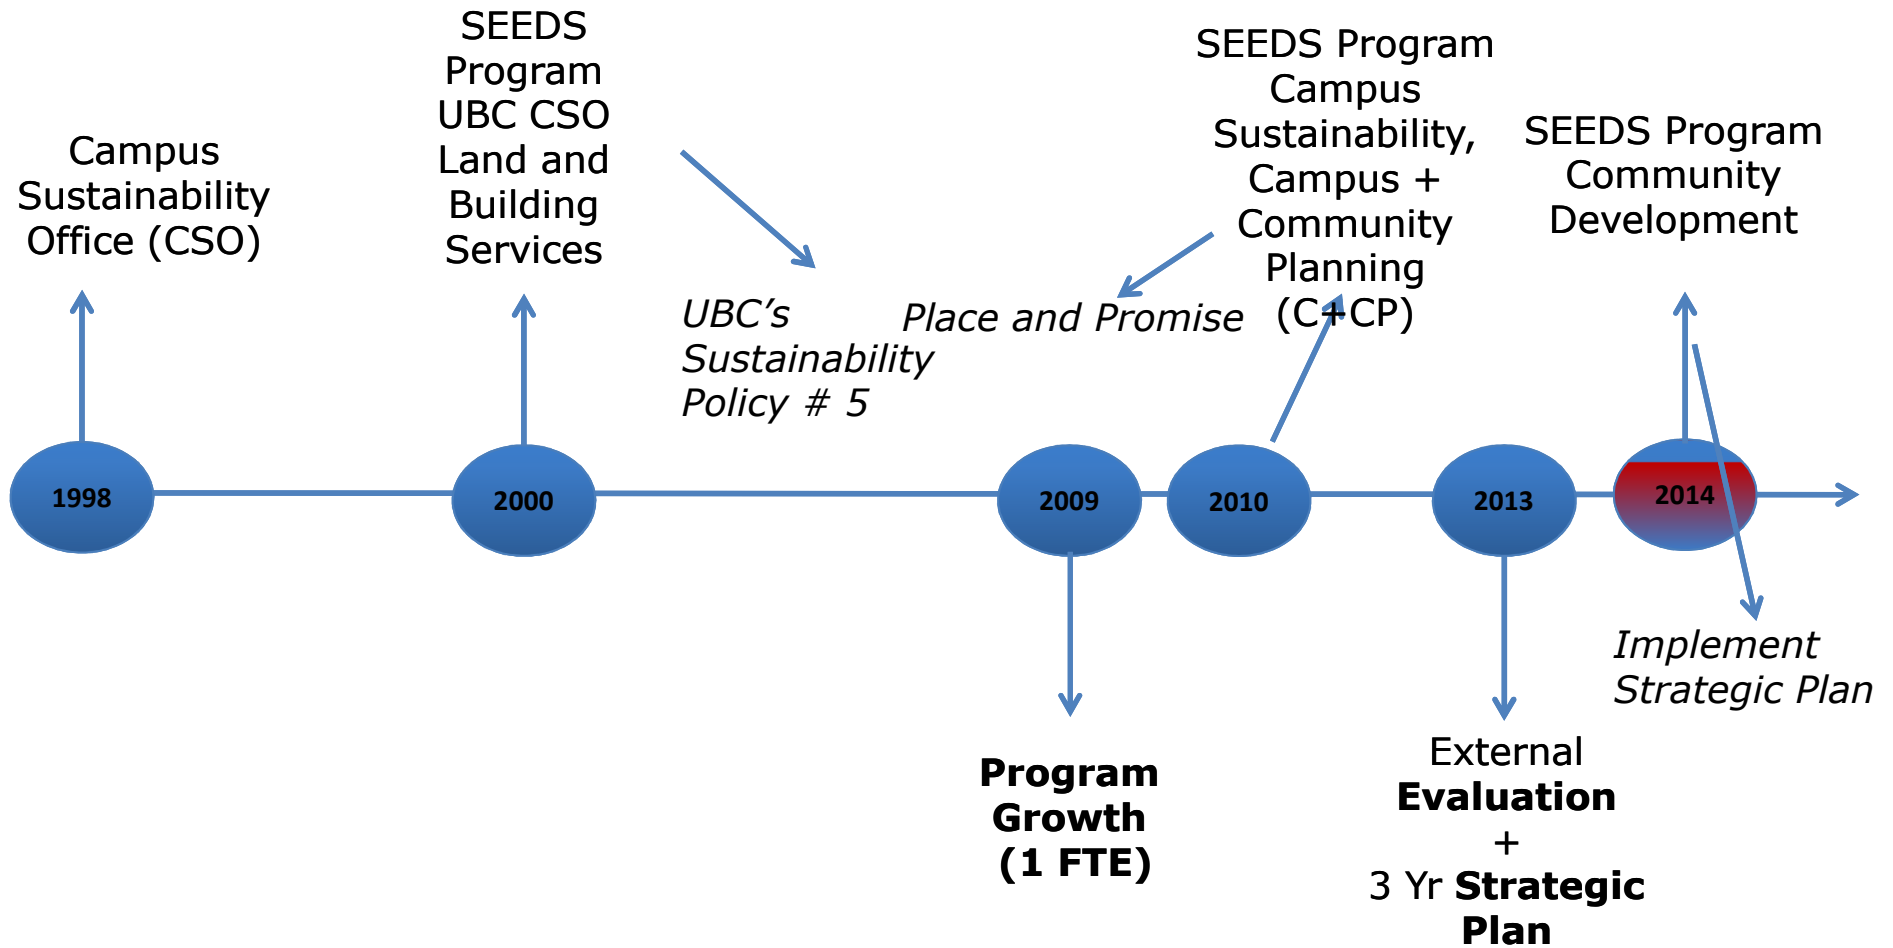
Campus Sustainability Office (CSO)

SEEDS Program UBC CSO Land and Building Services

UBC's Sustainability Policy # 5

Place and Promise

SEEDS Program Campus Sustainability, Campus + Community Planning (C+CP)

SEEDS Program Community Development

1998

2000

2009

2010

2013

2014

Program Growth (1 FTE)

External Evaluation + 3 Yr Strategic Plan

Implement Strategic Plan